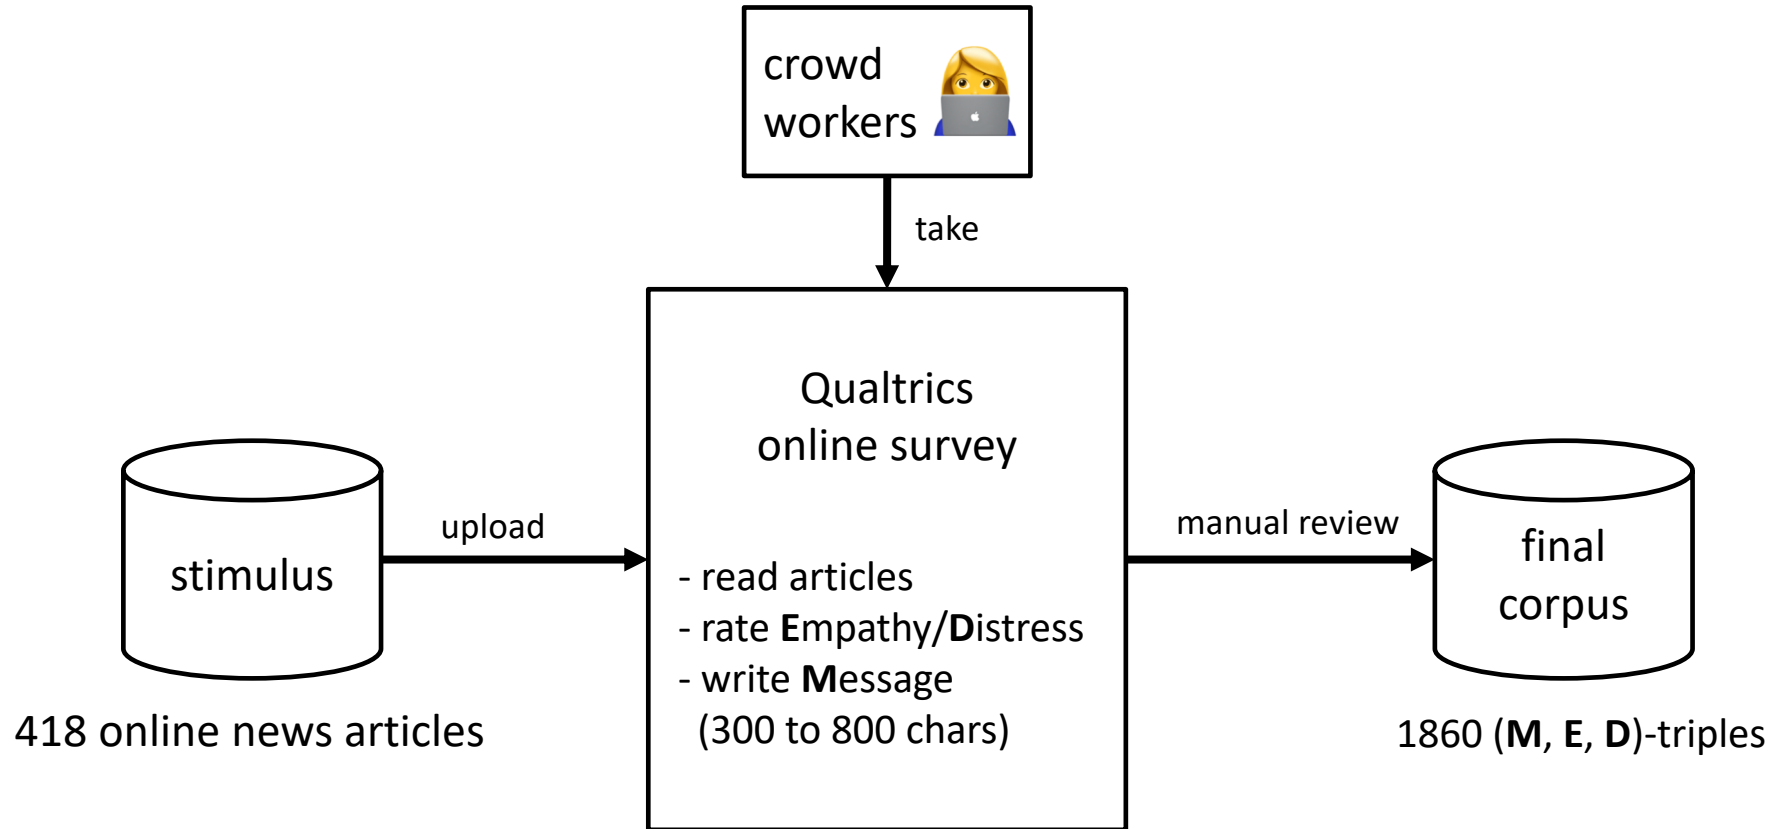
crowd workers

take

Qualtrics online survey

- read articles
- rate **E**mpathy/**D**istress
- write **M**essage (300 to 800 chars)

stimulus

upload

418 online news articles

manual review

final corpus

1860 (**M**, **E**, **D**)-triples